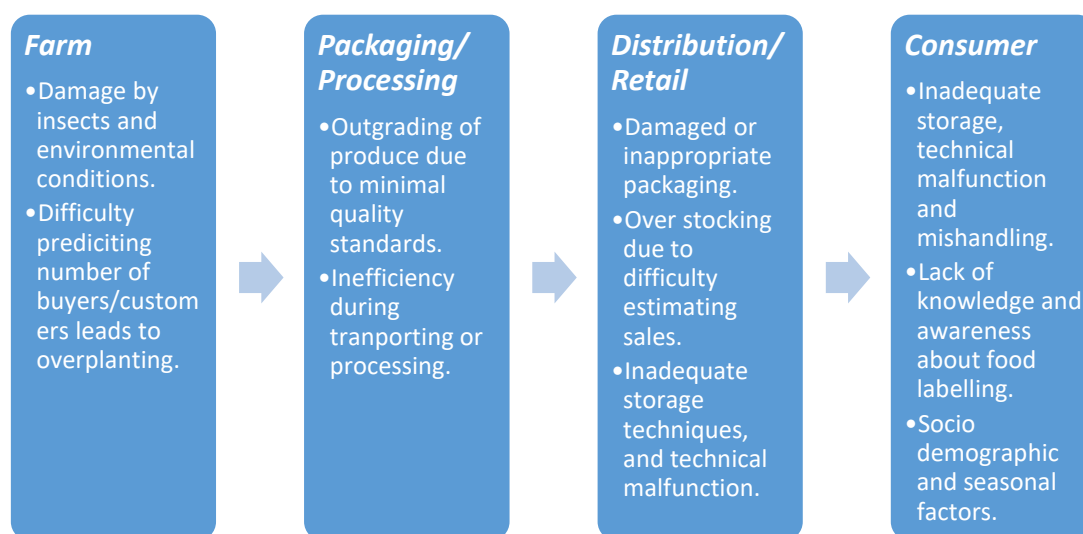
Farm

•Damage by insects and environmental conditions.
•Difficulty prediciting number of buyers/customers leads to overplanting.

Packaging/ Processing

•Outgrading of produce due to minimal quality standards.
•Inefficiency during tranporting or processing.

Distribution/ Retail

•Damaged or inappropriate packaging.
•Over stocking due to difficulty estimating sales.
•Inadequate storage techniques, and technical malfunction.

Consumer

•Inadequate storage, technical malfunction and mishandling.
•Lack of knowledge and awareness about food labelling.
•Socio demographic and seasonal factors.